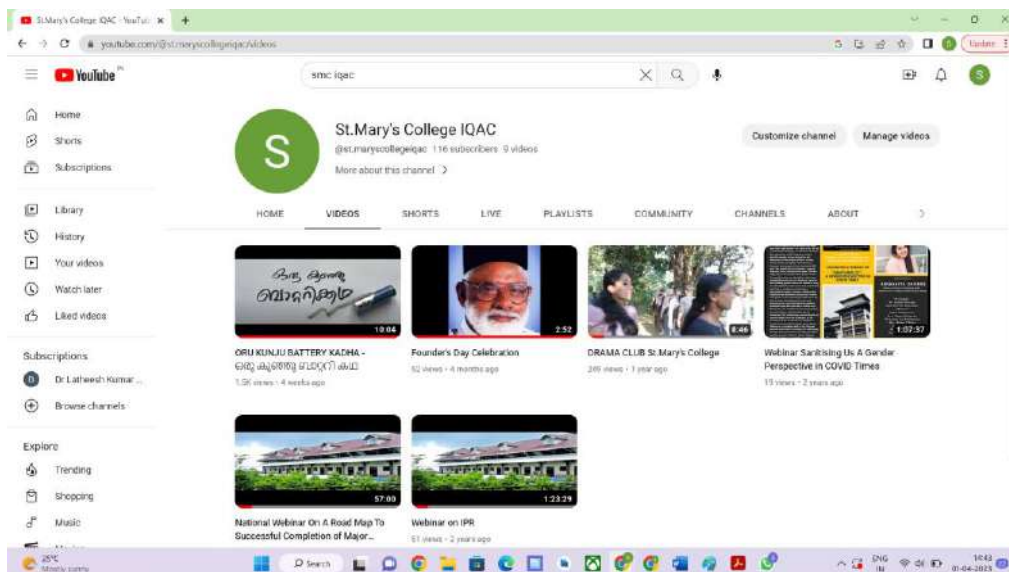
St.Mary's College IQAC - YouTube ×

youtube.com/@stmaryscollegeiqac/videos

Update

YouTube IN

smc iqac

Home
Shorts
Subscriptions

Library
History
Your videos
Watch later
Liked videos

Subscriptions
Dr Latheesh Kumar ...
Browse channels

Explore
Trending
Shopping
Music

S

St.Mary's College IQAC

@st.maryscollegeiqac 116 subscribers 9 videos

More about this channel >

Customize channel

Manage videos

HOME VIDEOS SHORTS LIVE PLAYLISTS COMMUNITY CHANNELS ABOUT

ഒരു കുഞ്ഞു ബാറ്ററി കഥ

10:04

ORU KUNJU BATTERY KADHA - ഒരു കുഞ്ഞു ബാറ്ററി കഥ

1.5K views · 4 weeks ago

2:52

Founder's Day Celebration

52 views · 4 months ago

8:46

DRAMA CLUB St.Mary's College

249 views · 1 year ago

1:07:37

Webinar Sanitising Us A Gender Perspective in COVID Times

19 views · 2 years ago

57:00

National Webinar On A Road Map To Successful Completion of Major...

1:23:29

Webinar on IPR

51 views · 2 years ago

25°C Mostly sunny

Search

ENG IN

10:43 01-04-2023